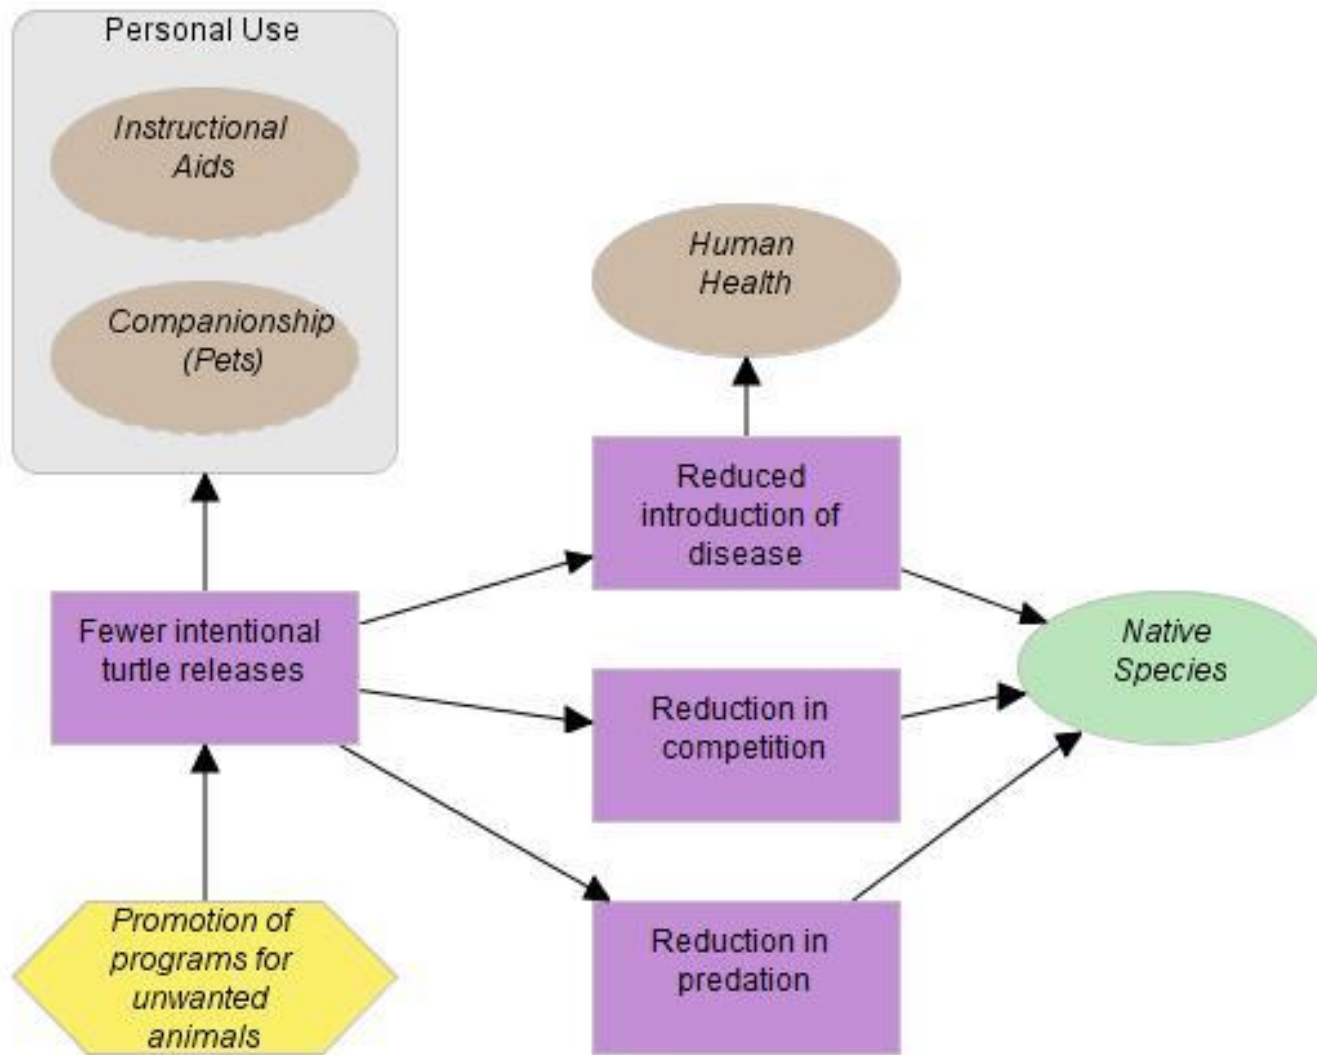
Personal Use

Instructional Aids

Companionship (Pets)

Human Health

Reduced introduction of disease

Fewer intentional turtle releases

Native Species

Reduction in competition

Promotion of programs for unwanted animals

Reduction in predation